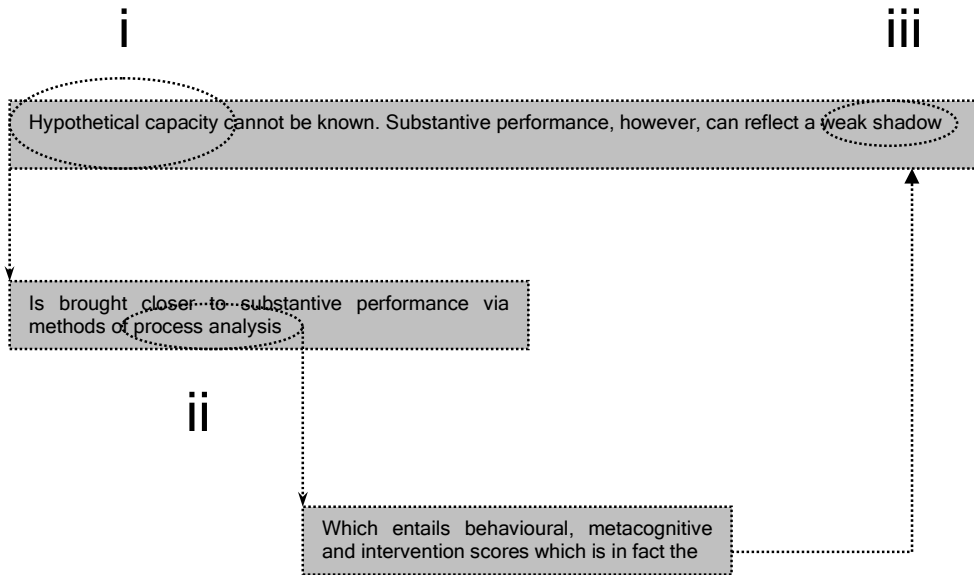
i

iii

Hypothetical capacity cannot be known. Substantive performance, however, can reflect a weak shadow

Is brought closer to substantive performance via methods of process analysis

ii

Which entails behavioural, metacognitive and intervention scores which is in fact the